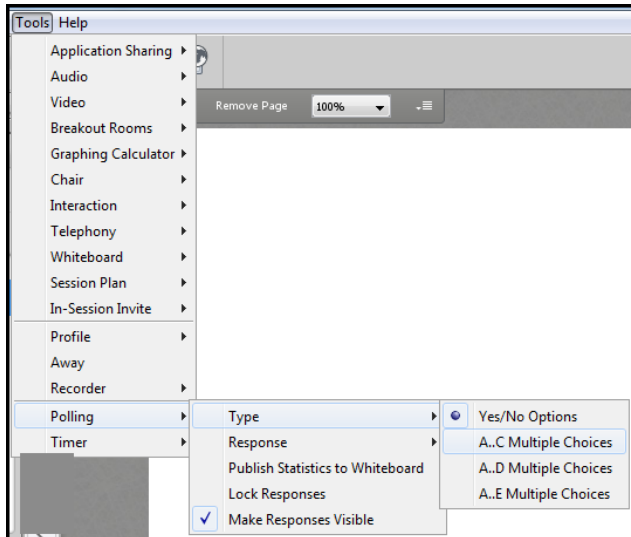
Tools Help

Application Sharing
Audio
Video
Breakout Rooms
Graphing Calculator
Chair
Interaction
Telephony
Whiteboard
Session Plan
In-Session Invite
Profile
Away
Recorder
Polling
Timer

Remove Page 100%

Type
Response
Publish Statistics to Whiteboard
Lock Responses
✓ Make Responses Visible

Yes/No Options
A..C Multiple Choices
A..D Multiple Choices
A..E Multiple Choices